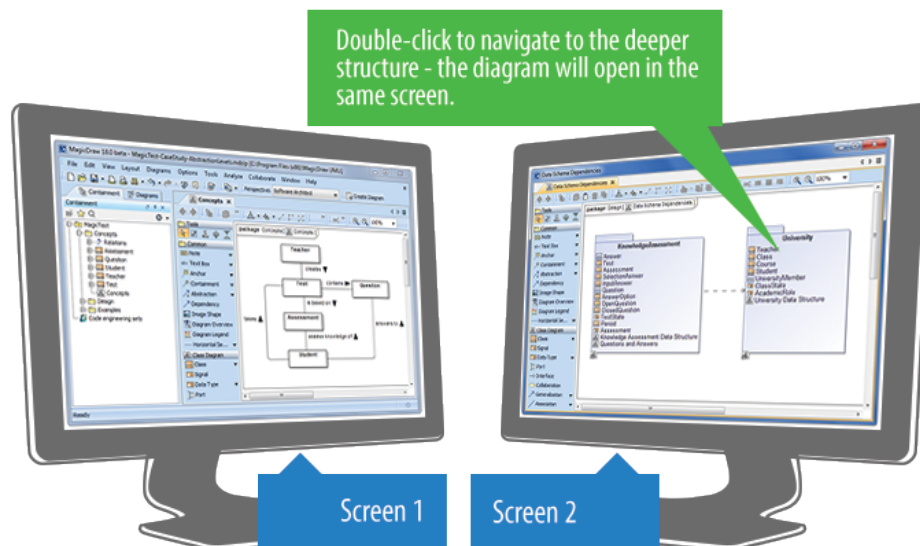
Double-click to navigate to the deeper structure - the diagram will open in the same screen.

MagicDraw 18.0 beta - MagicTest-CaseStudy-AbstractionLevels.mdzip [C:\Program Files (x86)\MagicDraw (MG)]

File Edit View Layout Diagrams Options Tools Analyze Collaborate Window Help

Containment Diagrams

Concepts

MagicTest
Concepts
Relations
Assessment
Question
Student
Teacher
Test
Concepts
Design
Examples
Code engineering sets

Common
Note
Text Box
Anchor
Containment
Abstraction
Dependency
Image Shape
Diagram Overview
Diagram Legend
Horizontal Se...
Class Diagram
Class
Signal
Data Type
Port

Teacher
creates
Test
Question
contains
is based on
Assessment
takes
answers to
enables knowledge of
Student

Ready

Data Schema Dependencies

KnowledgeAssessment
Answer
Test
Assessment
SelectionAnswer
InputAnswer
Question
AnswerOption
OpenQuestion
ClosedQuestion
TestState
Period
Assessment
Knowledge Assessment Data Structure
Questions and Answers

University
Teacher
Class
Course
Student
UniversityMember
ClassState
AcademicRole
University Data Structure

Screen 1

Screen 2